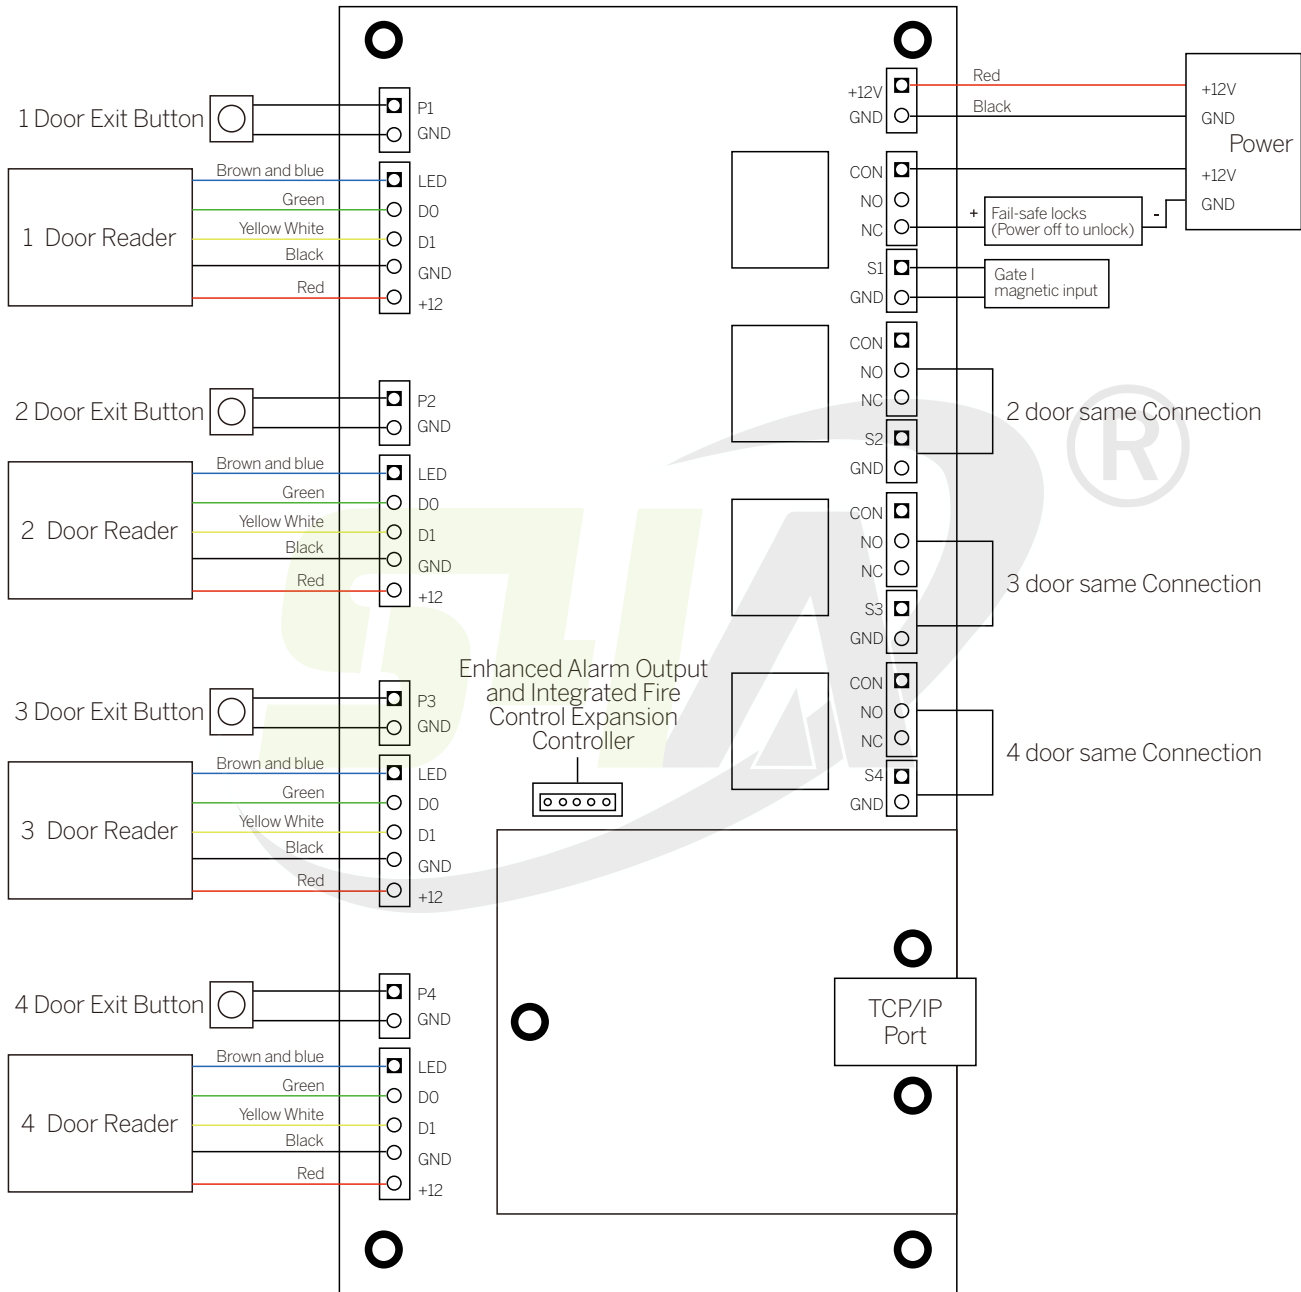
1 Door Exit Button
P1
GND
1 Door Reader
Brown and blue
Green
Yellow White
Black
Red
LED
D0
D1
GND
+12

2 Door Exit Button
P2
GND
2 Door Reader
Brown and blue
Green
Yellow White
Black
Red
LED
D0
D1
GND
+12

3 Door Exit Button
P3
GND
3 Door Reader
Brown and blue
Green
Yellow White
Black
Red
LED
D0
D1
GND
+12

4 Door Exit Button
P4
GND
4 Door Reader
Brown and blue
Green
Yellow White
Black
Red
LED
D0
D1
GND
+12

+12V
GND
Red
Black
+12V
GND
Power
+12V
GND
CON
NO
NC
+
Fail-safe locks
(Power off to unlock)
-
S1
GND
Gate I
magnetic input
CON
NO
NC
S2
GND
2 door same Connection
CON
NO
NC
S3
GND
3 door same Connection
Enhanced Alarm Output and Integrated Fire Control Expansion Controller
CON
NO
NC
S4
GND
4 door same Connection
TCP/IP
Port